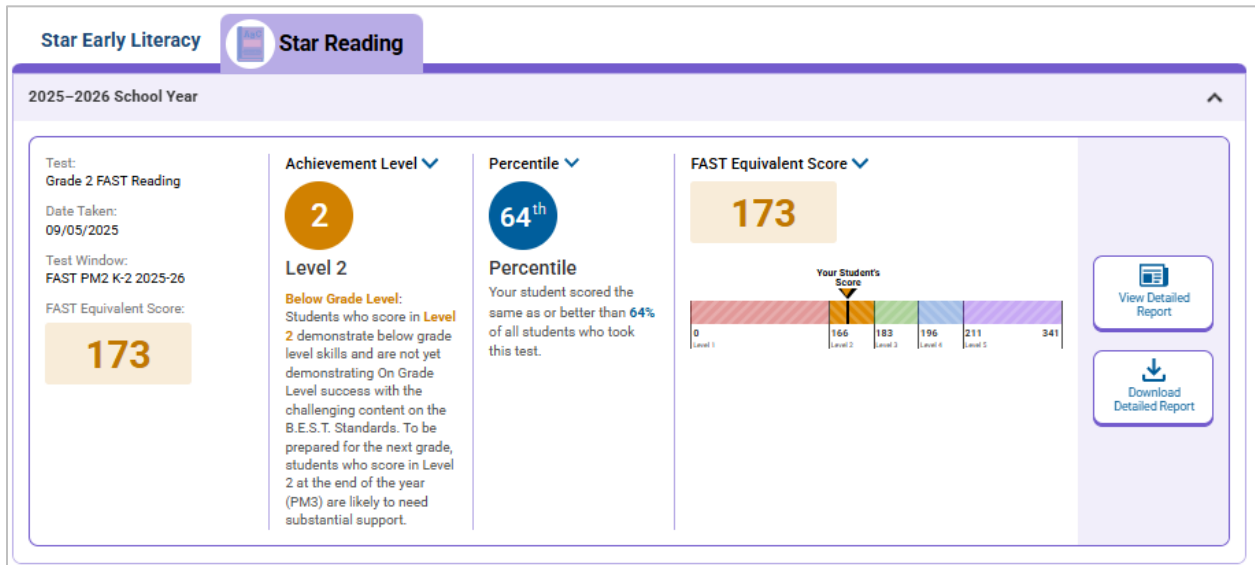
Star Early Literacy

Star Reading

2025–2026 School Year

Test:
Grade 2 FAST Reading

Date Taken:
09/05/2025

Test Window:
FAST PM2 K-2 2025-26

FAST Equivalent Score:

173

Achievement Level

2

Level 2

Below Grade Level: Students who score in Level 2 demonstrate below grade level skills and are not yet demonstrating On Grade Level success with the challenging content on the B.E.S.T. Standards. To be prepared for the next grade, students who score in Level 2 at the end of the year (PM3) are likely to need substantial support.

Percentile

$64^{th}$

Percentile

Your student scored the same as or better than 64% of all students who took this test.

FAST Equivalent Score

173

Your Student's Score

0 Level 1

166 Level 2

183 Level 3

196 Level 4

211 Level 5

341

View Detailed Report

Download Detailed Report